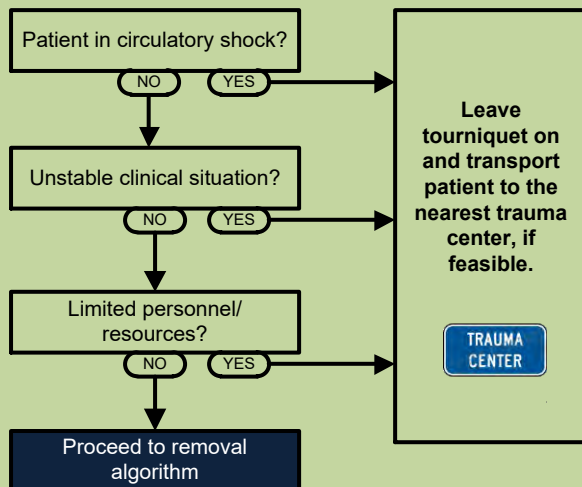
Patient in circulatory shock?

NO YES

Unstable clinical situation?

NO YES

Limited personnel/ resources?

NO YES

Proceed to removal algorithm

Leave tourniquet on and transport patient to the nearest trauma center, if feasible.

TRAUMA CENTER